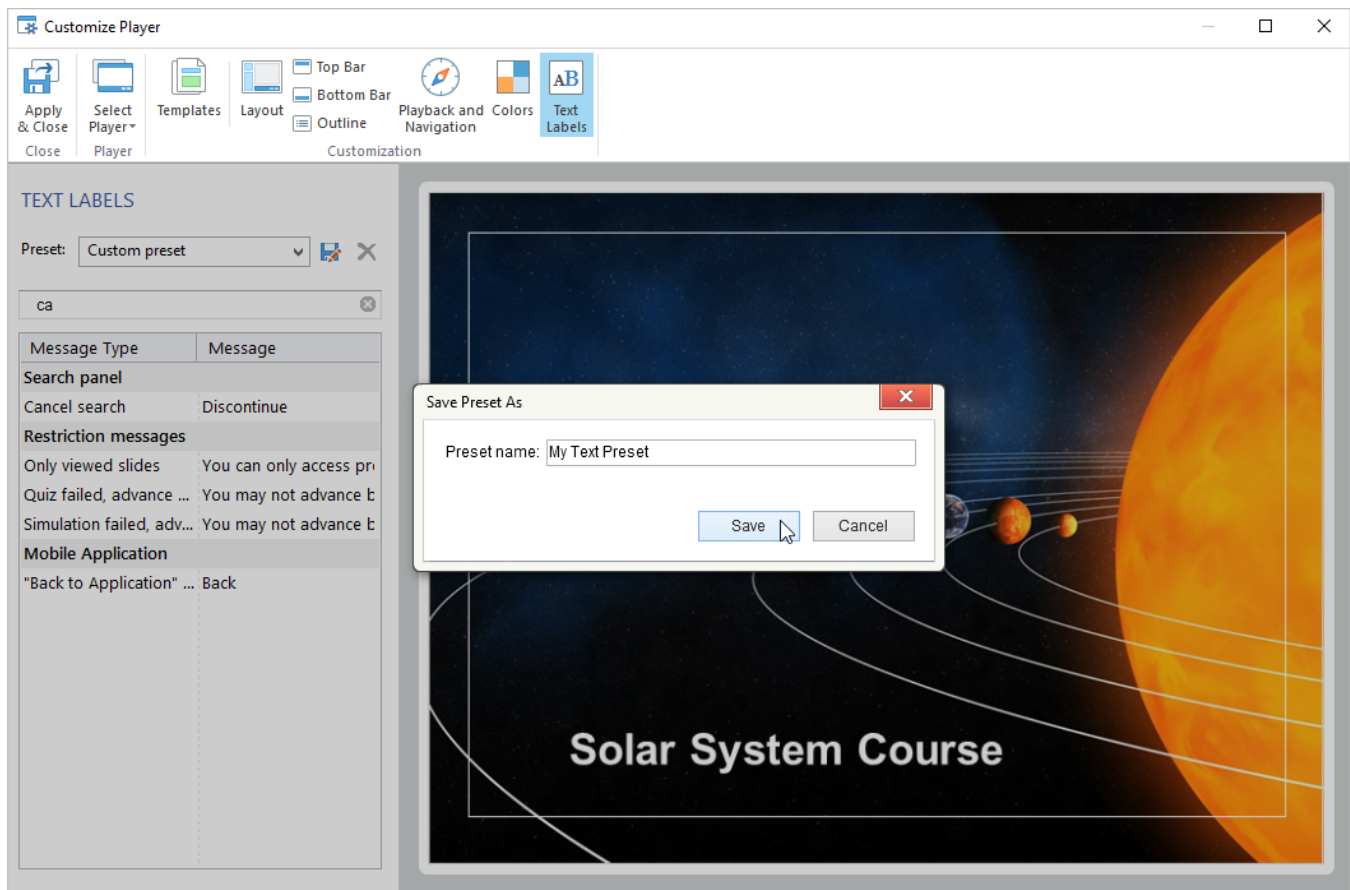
Customize Player

Apply & Close
Select Player
Templates
Layout
Top Bar
Bottom Bar
Outline
Playback and Navigation
Colors
Text Labels
Close
Player
Customization

TEXT LABELS

Preset: Custom preset

ca

| Message Type | Message |
|---|---|
| **Search panel** | |
| Cancel search | Discontinue |
| **Restriction messages** | |
| Only viewed slides | You can only access pr |
| Quiz failed, advance ... | You may not advance b |
| Simulation failed, adv... | You may not advance b |
| **Mobile Application** | |
| "Back to Application" ... | Back |

Save Preset As

Preset name: My Text Preset

Save
Cancel

Solar System Course